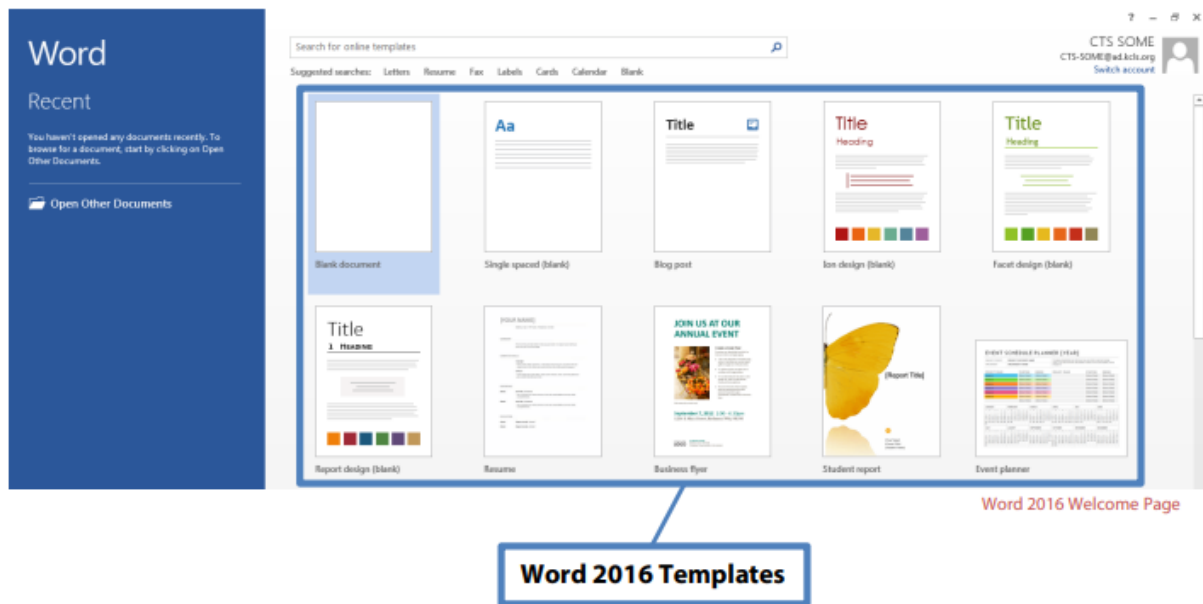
Word

Recent

You haven't opened any documents recently. To browse for a document, start by clicking on Open Other Documents.

Open Other Documents

Search for online templates

Suggested searches: Letters Resume Fax Labels Cards Calendar Blank

? – ✕

CTS SOME
CTS-SOME@ad.kcls.org
Switch account

Blank document

Aa
Single spaced (blank)

Title
Blog post

Title
Heading
Ion design (blank)

Title
Heading
Facet design (blank)

Title
1 Heading
Report design (blank)

[YOUR NAME]
Resume

JOIN US AT OUR ANNUAL EVENT
Business flyer

[Report Title]
Student report

EVENT SCHEDULE PLANNER [YEAR]
Event planner

Word 2016 Welcome Page

Word 2016 Templates